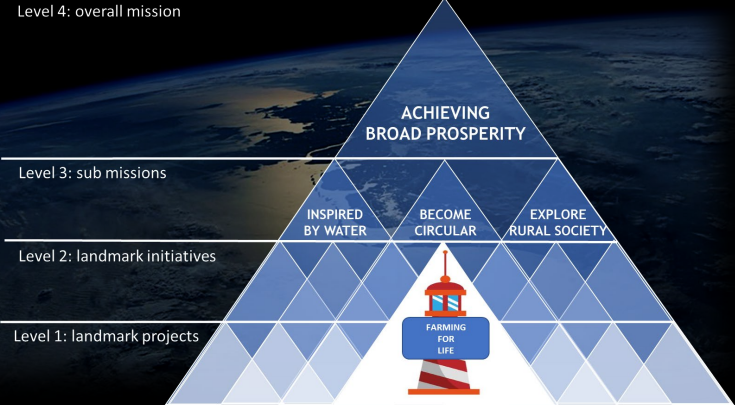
Level 4: overall mission

ACHIEVING BROAD PROSPERITY

Level 3: sub missions

INSPIRED BY WATER

BECOME CIRCULAR

EXPLORE RURAL SOCIETY

Level 2: landmark initiatives

Level 1: landmark projects

FARMING FOR LIFE